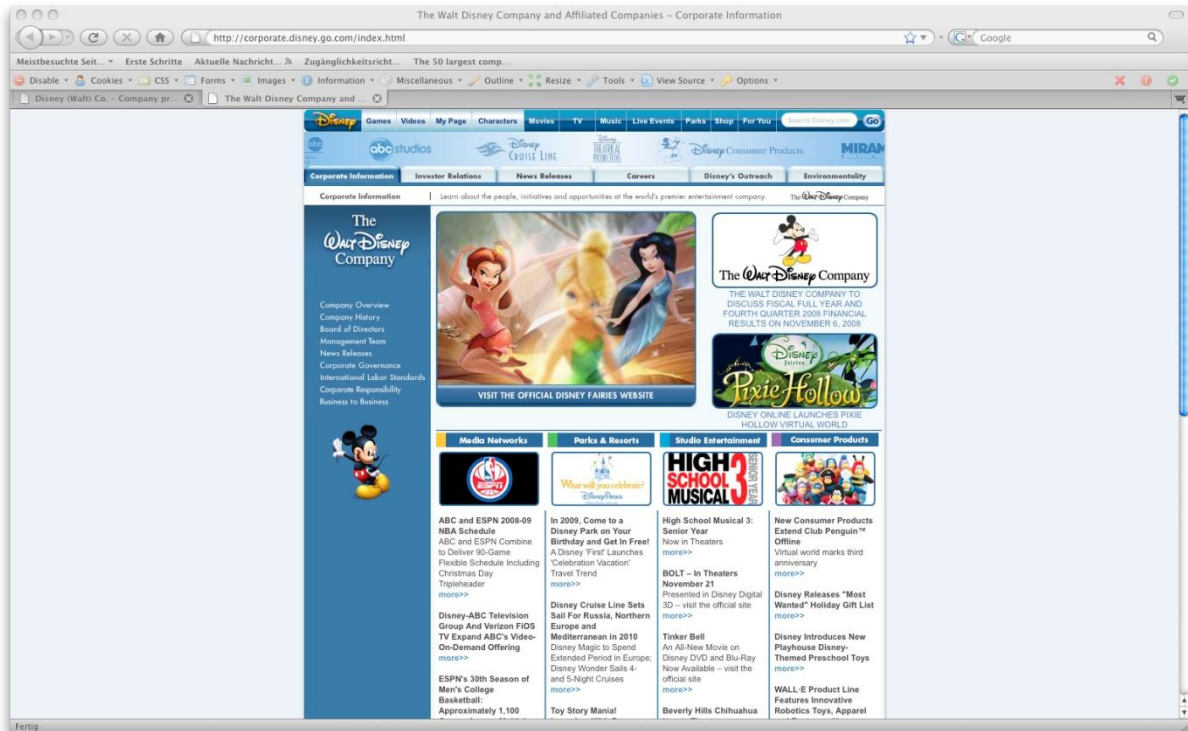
The Walt Disney Company and Affiliated Companies – Corporate Information

http://corporate.disney.go.com/index.html

Google

Meistbesuchte Seit... Erste Schritte Aktuelle Nachricht... Zugänglichkeitsricht... The 50 largest comp...

Disable Cookies CSS Forms Images Information Miscellaneous Outline Resize Tools View Source Options

Disney (Walt) Co. – Company pr... The Walt Disney Company and ...

Disney Games Videos My Page Characters Movies TV Music Live Events Parks Shop For You Search Disney.com Go

abc studios Disney Cruise Line Disney Theatrical Productions Disney Consumer Products MIRAM

Corporate Information Investor Relations News Releases Careers Disney's Outreach Environmentality

Corporate Information | Learn about the people, initiatives and opportunities at the world's premier entertainment company. The Walt Disney Company

The Walt Disney Company

Company Overview
Company History
Board of Directors
Management Team
News Releases
Corporate Governance
International Labor Standards
Corporate Responsibility
Business to Business

VISIT THE OFFICIAL DISNEY FAIRIES WEBSITE

The Walt Disney Company

THE WALT DISNEY COMPANY TO DISCUSS FISCAL FULL YEAR AND FOURTH QUARTER 2008 FINANCIAL RESULTS ON NOVEMBER 6, 2008

Disney Fairies Pixie Hollow

DISNEY ONLINE LAUNCHES PIXIE HOLLOW VIRTUAL WORLD

Media Networks

ESPN

ABC and ESPN 2008-09 NBA Schedule
ABC and ESPN Combine to Deliver 90-Game Flexible Schedule Including Christmas Day Tripleheader
more>>

Disney-ABC Television Group And Verizon FiOS TV Expand ABC's Video-On-Demand Offering
more>>

ESPN's 30th Season of Men's College Basketball: Approximately 1,100

Parks & Resorts

What will you celebrate? Disney Parks

In 2009, Come to a Disney Park on Your Birthday and Get In Free!
A Disney 'First' Launches 'Celebration Vacation' Travel Trend
more>>

Disney Cruise Line Sets Sail For Russia, Northern Europe and Mediterranean in 2010
Disney Magic to Spend Extended Period in Europe; Disney Wonder Sails 4- and 5-Night Cruises
more>>

Toy Story Mania!

Studio Entertainment

HIGH SCHOOL MUSICAL 3 SENIOR YEAR

High School Musical 3: Senior Year
Now in Theaters
more>>

BOLT – In Theaters November 21
Presented in Disney Digital 3D – visit the official site
more>>

Tinker Bell
An All-New Movie on Disney DVD and Blu-Ray Now Available – visit the official site
more>>

Beverly Hills Chihuahua

Consumer Products

New Consumer Products Extend Club Penguin™ Offline
Virtual world marks third anniversary
more>>

Disney Releases "Most Wanted" Holiday Gift List
more>>

Disney Introduces New Playhouse Disney-Themed Preschool Toys
more>>

WALL·E Product Line Features Innovative Robotics Toys, Apparel

Fertig